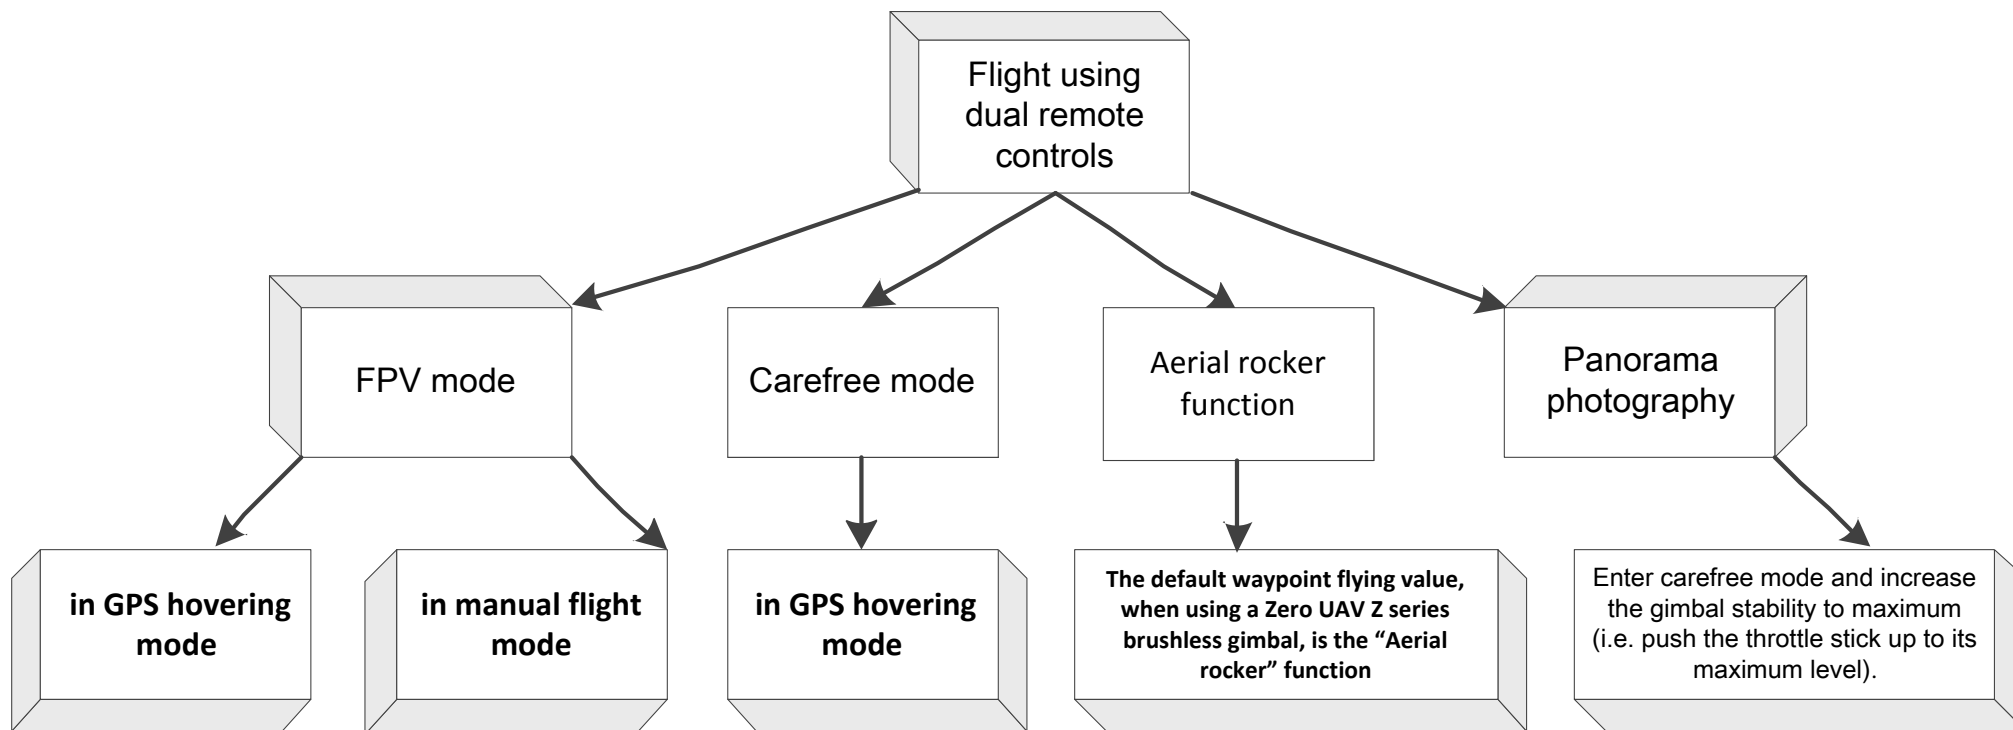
Flight using dual remote controls

FPV mode

Carefree mode

Aerial rocker function

Panorama photography

in GPS hovering mode

in manual flight mode

in GPS hovering mode

The default waypoint flying value, when using a Zero UAV Z series brushless gimbal, is the "Aerial rocker" function

Enter carefree mode and increase the gimbal stability to maximum (i.e. push the throttle stick up to its maximum level).